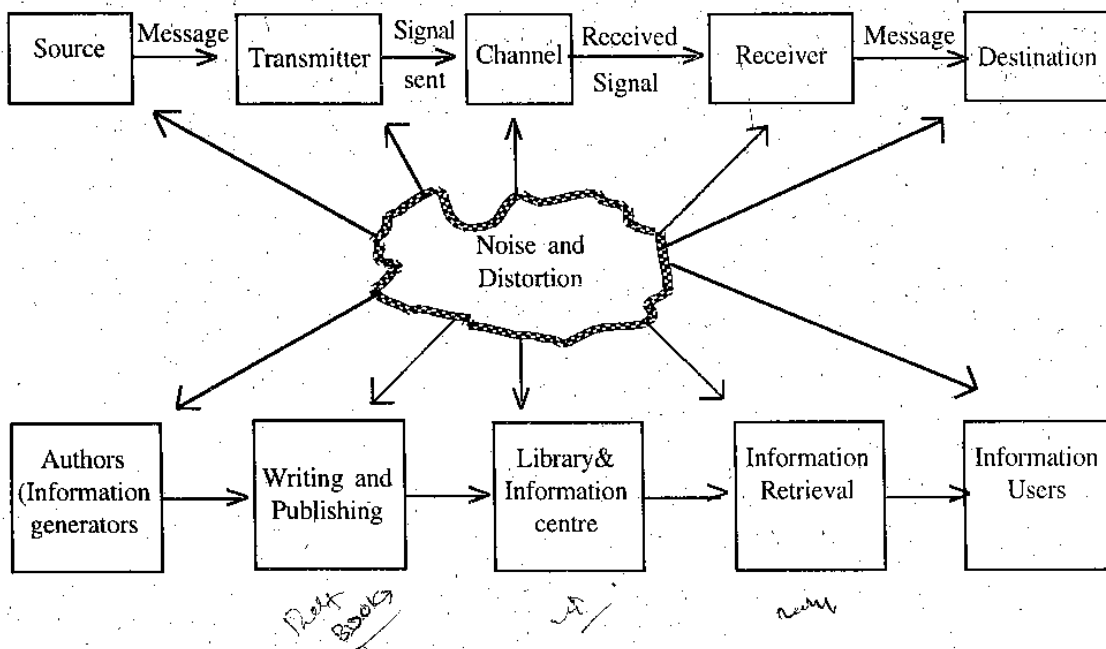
Source
Message
Transmitter
Signal sent
Channel
Received Signal
Receiver
Message
Destination

Noise and Distortion

Authors (Information generators
Writing and Publishing
Library& Information centre
Information Retrieval
Information Users

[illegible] Books
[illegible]
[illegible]